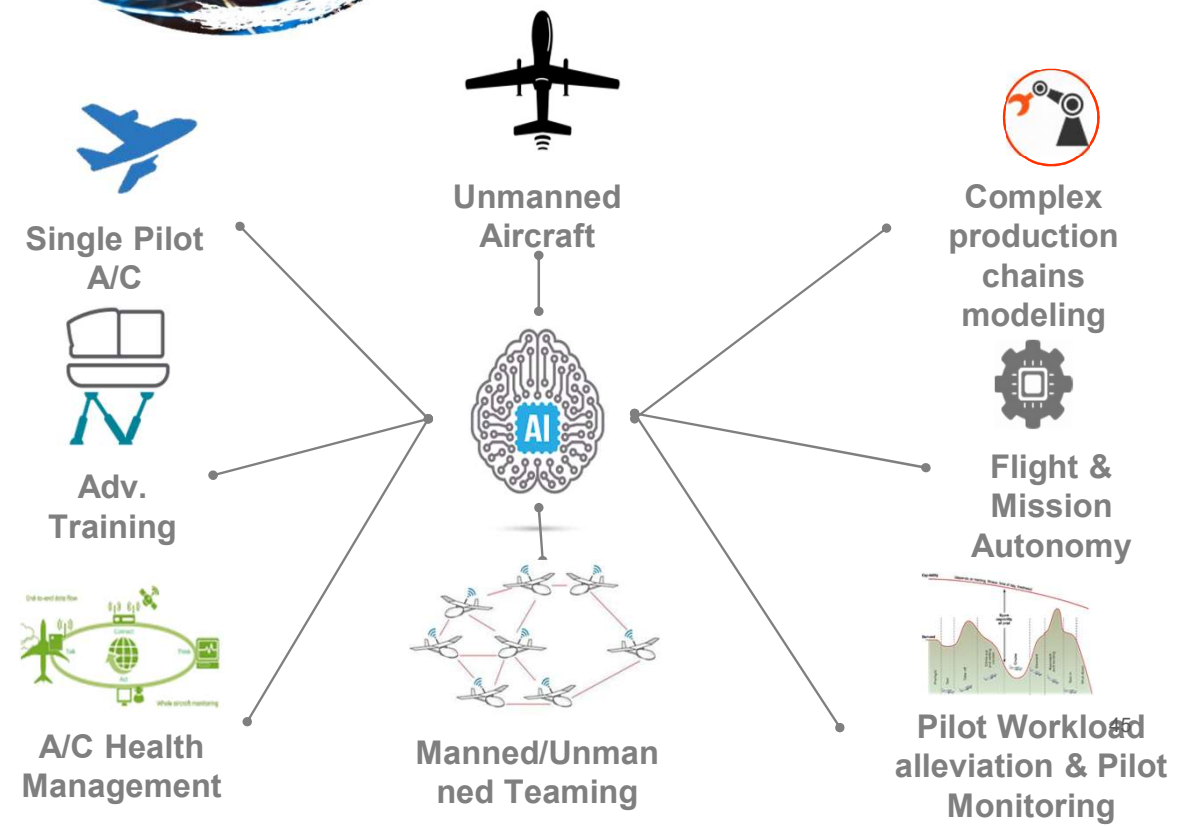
Unmanned Aircraft

Single Pilot A/C

Complex production chains modeling

AI

Adv. Training

Flight & Mission Autonomy

A/C Health Management

Manned/Unmanned Teaming

Pilot Workload alleviation & Pilot Monitoring

45